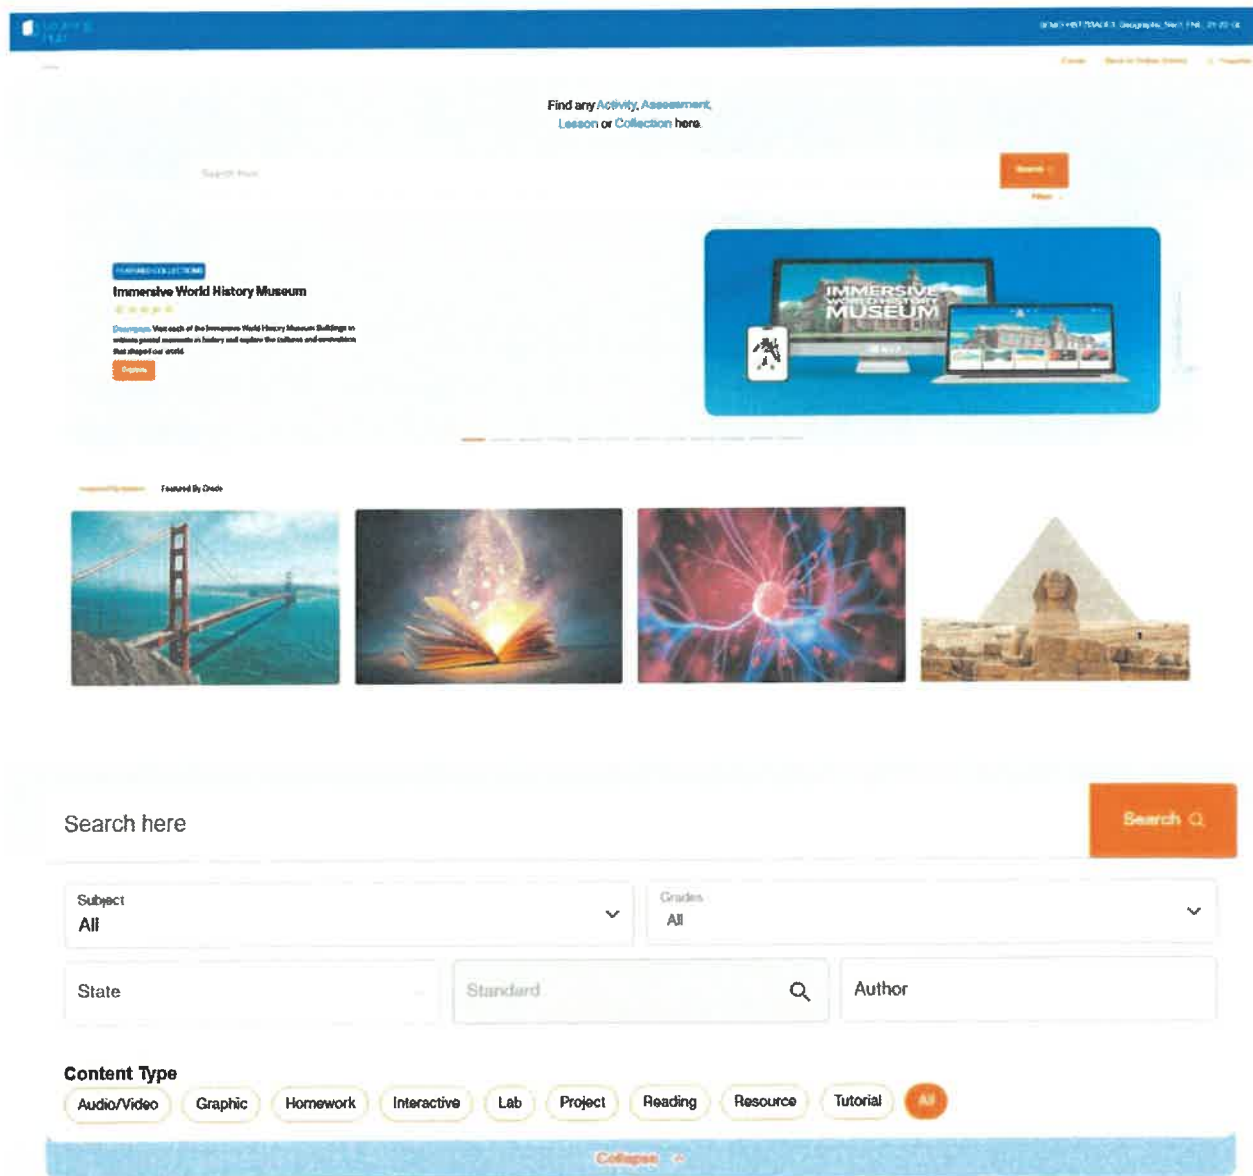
Find any Activity, Assessment, Lesson or Collection here.

Search Here

Search

FEATURED COLLECTIONS

Immersive World History Museum

Explore

IMMERSIVE WORLD HISTORY MUSEUM

Featured By Grade

Search here

Search

Subject
All

Grades
All

State

Standard

Author

Content Type

Audio/Video

Graphic

Homework

Interactive

Lab

Project

Reading

Resource

Tutorial

All

Collapse